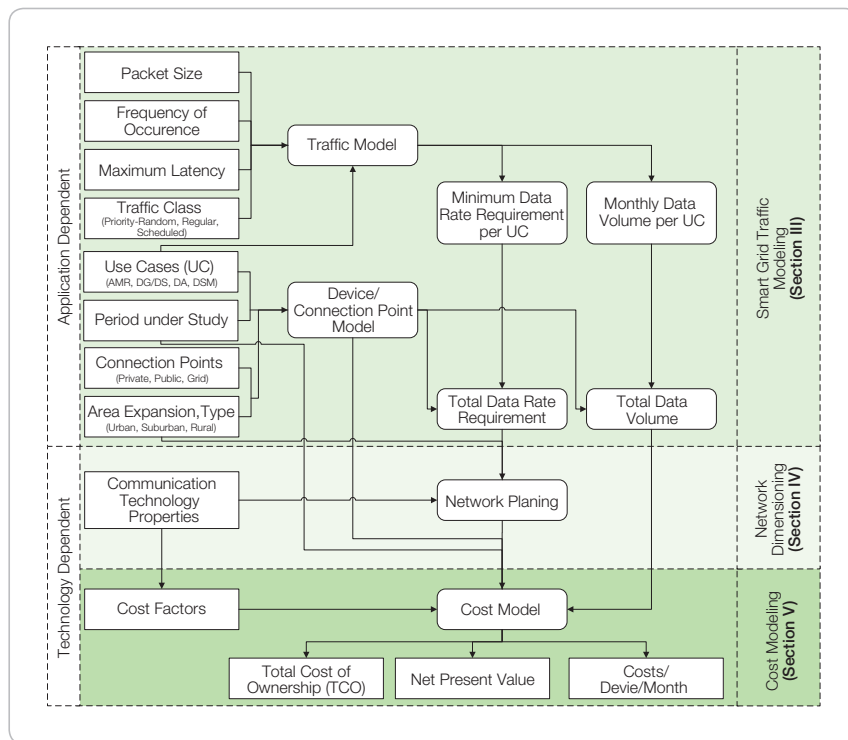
Application Dependent

Packet Size

Frequency of Occurence

Maximum Latency

Traffic Class
(Priority-Random, Regular, Scheduled)

Traffic Model

Minimum Data Rate Requirement per UC

Monthly Data Volume per UC

Smart Grid Traffic Modeling
(Section III)

Use Cases (UC)
(AMR, DG/DS, DA, DSM)

Period under Study

Device/ Connection Point Model

Connection Points
(Private, Public, Grid)

Area Expansion,Type
(Urban, Suburban, Rural)

Total Data Rate Requirement

Total Data Volume

Technology Dependent

Communication Technology Properties

Network Planing

Network Dimensioning
(Section IV)

Cost Factors

Cost Model

Cost Modeling
(Section V)

Total Cost of Ownership (TCO)

Net Present Value

Costs/ Devie/Month